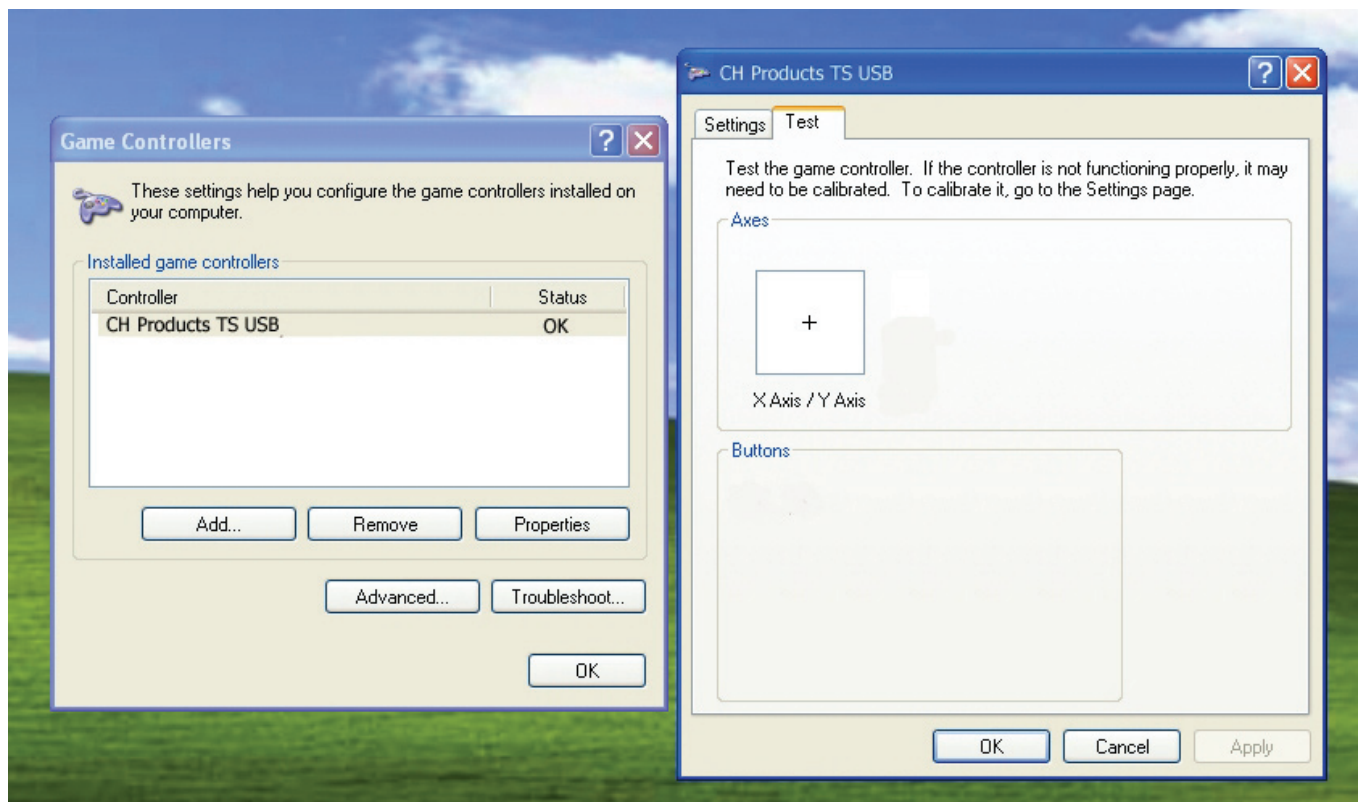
Game Controllers

These settings help you configure the game controllers installed on your computer.

Installed game controllers

| Controller | Status |
|---|---|
| CH Products TS USB | OK |

Add... Remove Properties

Advanced... Troubleshoot...

OK

CH Products TS USB

Settings Test

Test the game controller. If the controller is not functioning properly, it may need to be calibrated. To calibrate it, go to the Settings page.

Axes

+

X Axis / Y Axis

Buttons

OK Cancel Apply